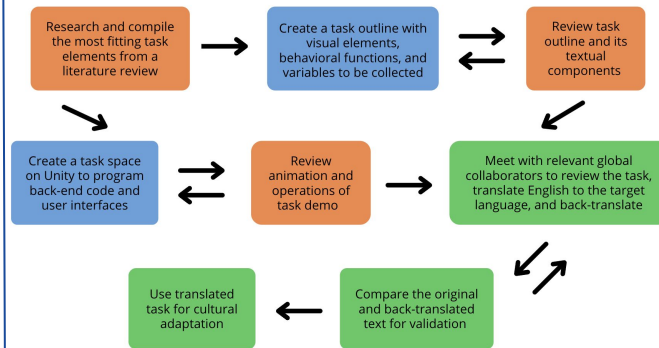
Research and compile the most fitting task elements from a literature review

Create a task outline with visual elements, behavioral functions, and variables to be collected

Review task outline and its textual components

Create a task space on Unity to program back-end code and user interfaces

Review animation and operations of task demo

Meet with relevant global collaborators to review the task, translate English to the target language, and back-translate

Use translated task for cultural adaptation

Compare the original and back-translated text for validation